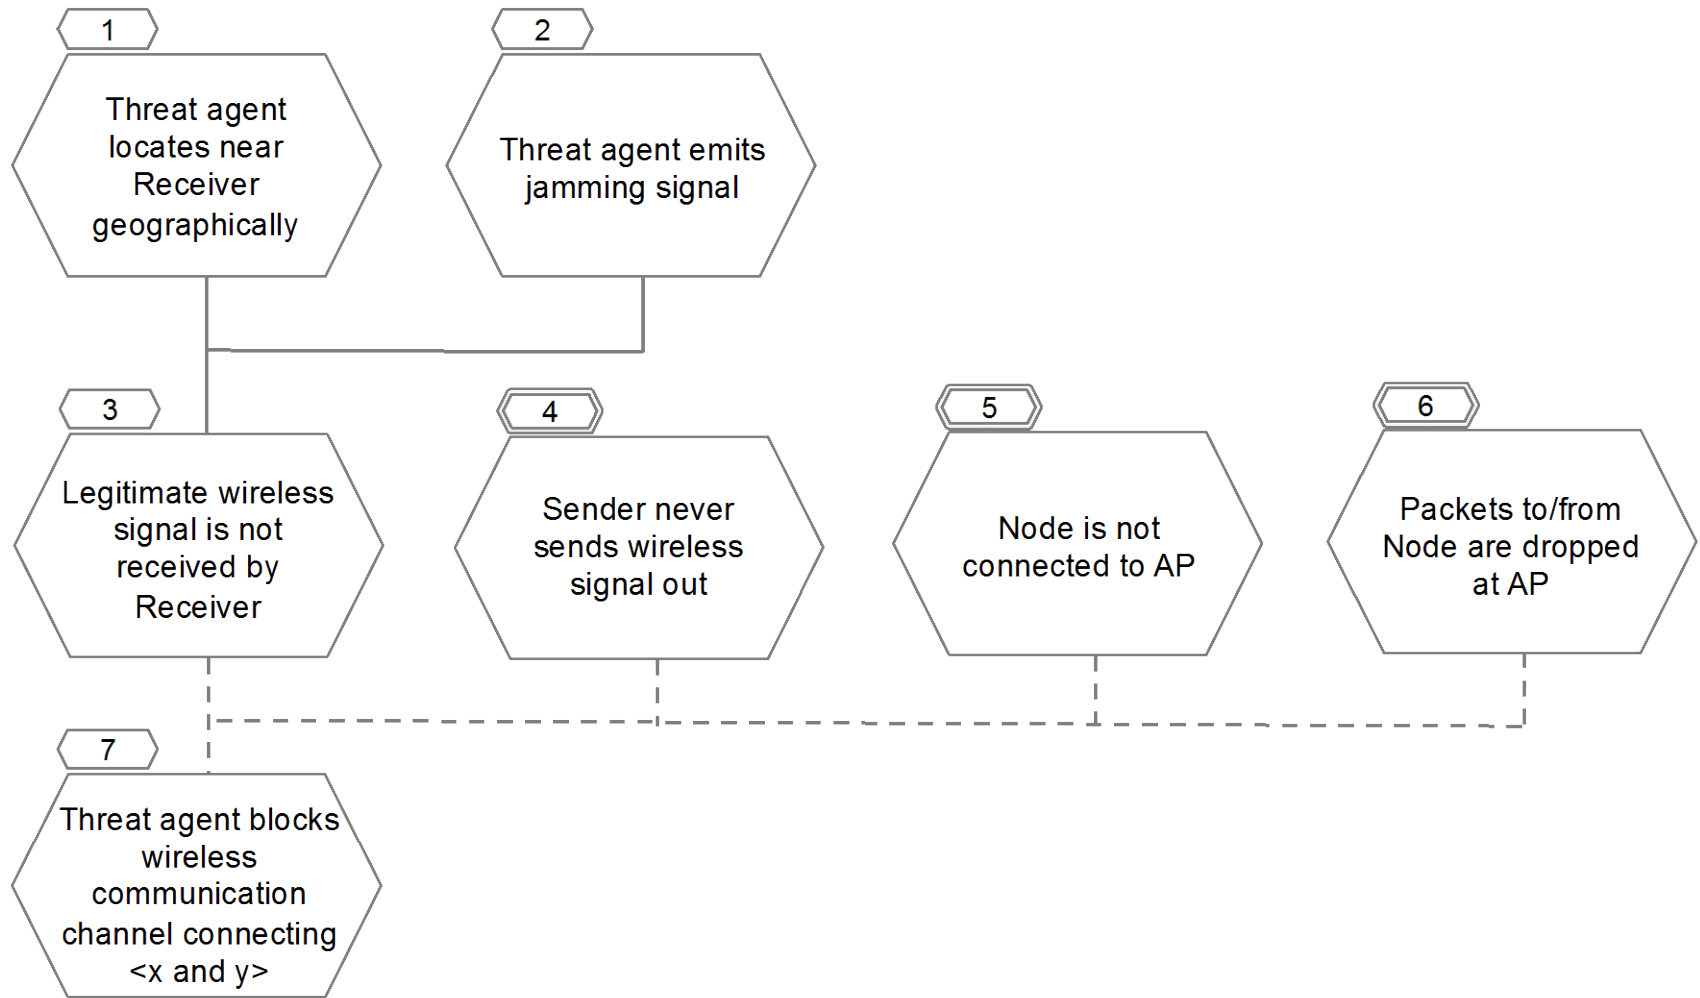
1

Threat agent locates near Receiver geographically

2

Threat agent emits jamming signal

3

Legitimate wireless signal is not received by Receiver

4

Sender never sends wireless signal out

5

Node is not connected to AP

6

Packets to/from Node are dropped at AP

7

Threat agent blocks wireless communication channel connecting <x and y>